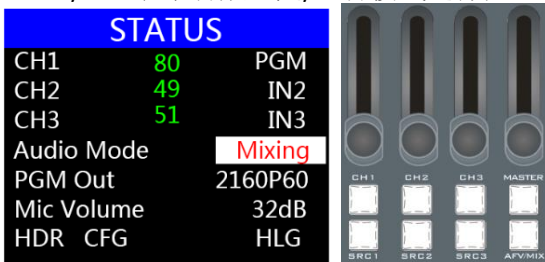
STATUS

| CH1 | 80 | PGM |
|---|---|---|
| CH2 | 49 | IN2 |
| CH3 | 51 | IN3 |
| Audio Mode | | Mixing |
| PGM Out | | 2160P60 |
| Mic Volume | | 32dB |
| HDR CFG | | HLG |

CH1 CH2 CH3 MASTER

SRC1 SRC2 SRC3 AFV/MIX